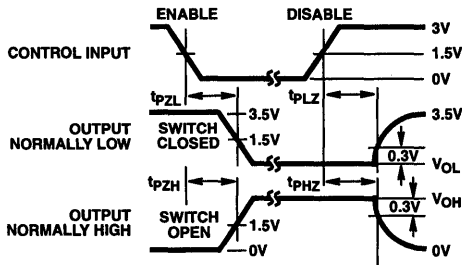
ENABLE

DISABLE

3V

CONTROL INPUT

1.5V

0V

$t_{PZL}$

$t_{PLZ}$

3.5V

OUTPUT NORMALLY LOW

SWITCH CLOSED

1.5V

3.5V

0.3V

$V_{OL}$

$t_{PZH}$

$t_{PHZ}$

$V_{OH}$

0.3V

OUTPUT NORMALLY HIGH

SWITCH OPEN

1.5V

0V

0V